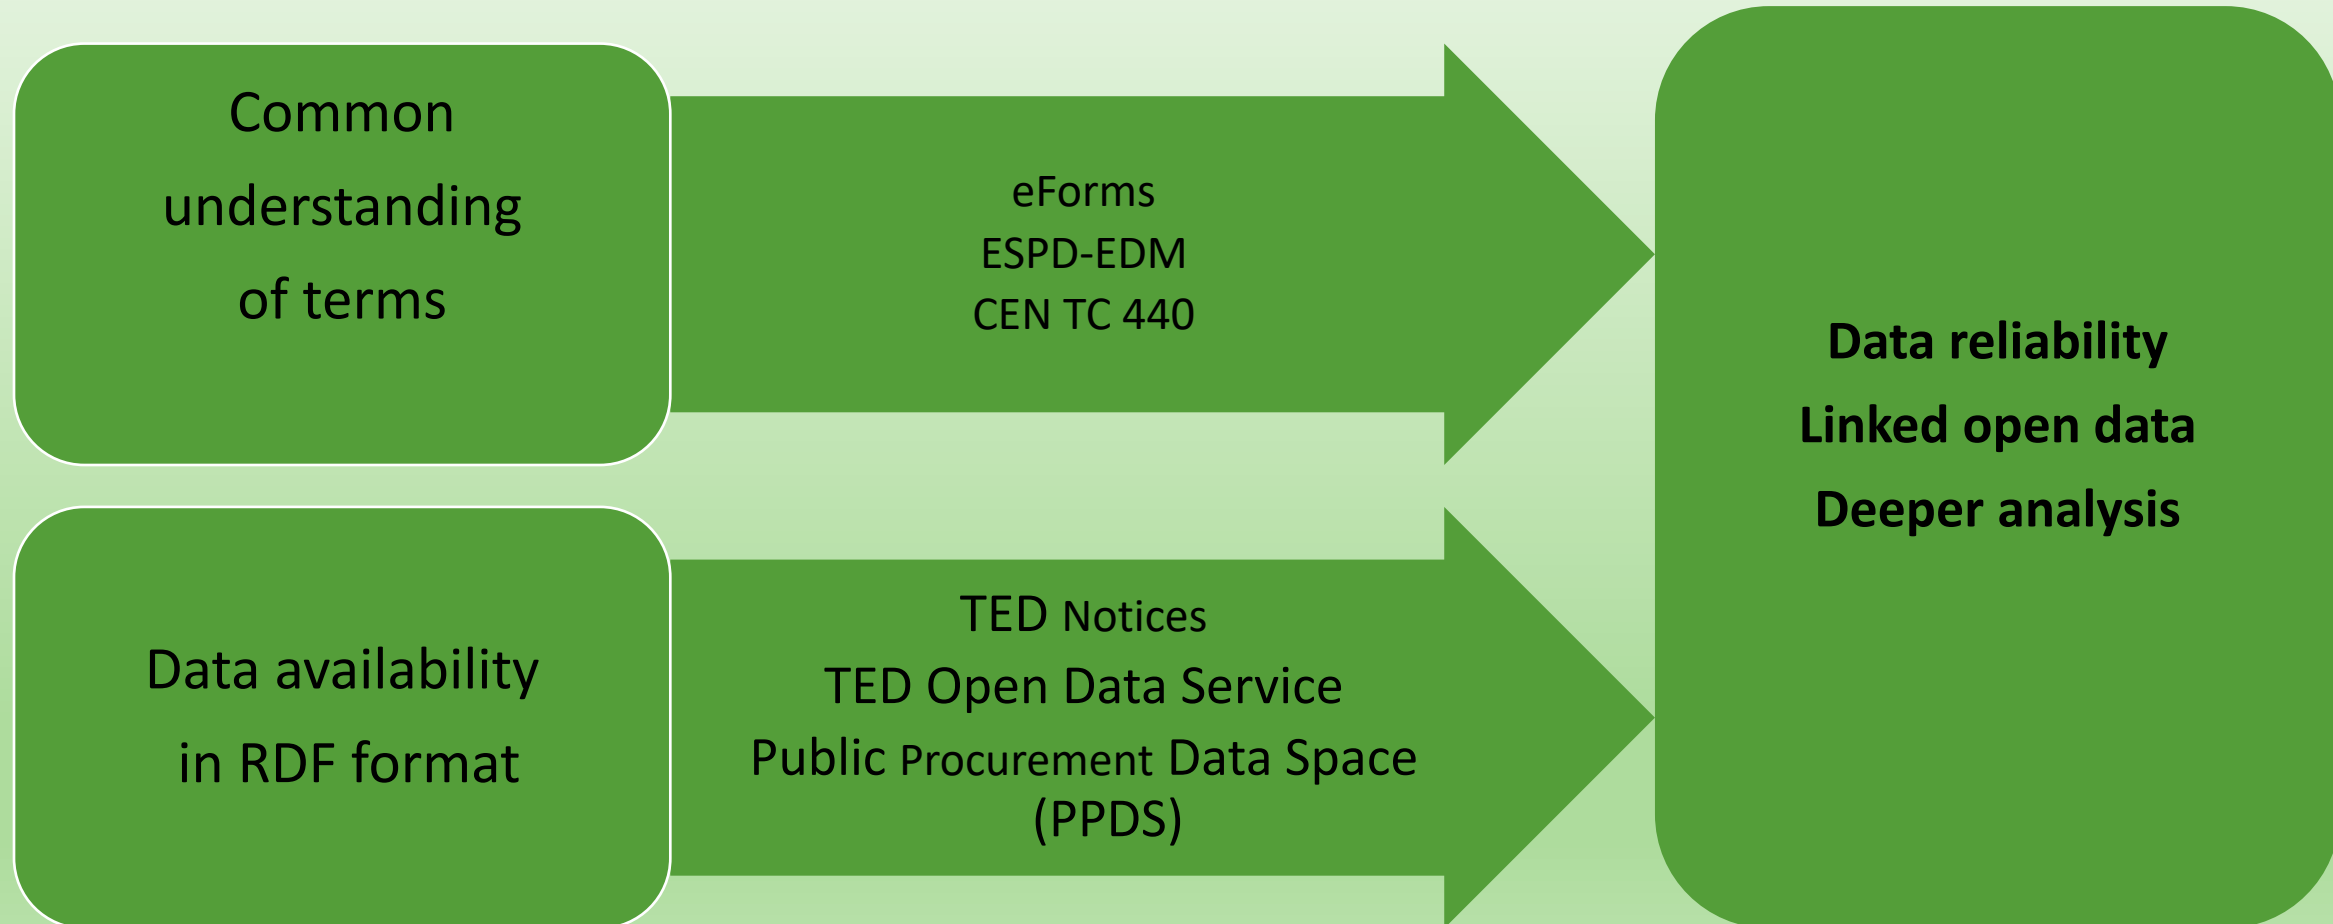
Common understanding of terms

eForms
ESPD-EDM
CEN TC 440

Data availability in RDF format

TED Notices
TED Open Data Service
Public Procurement Data Space (PPDS)

Data reliability
Linked open data
Deeper analysis